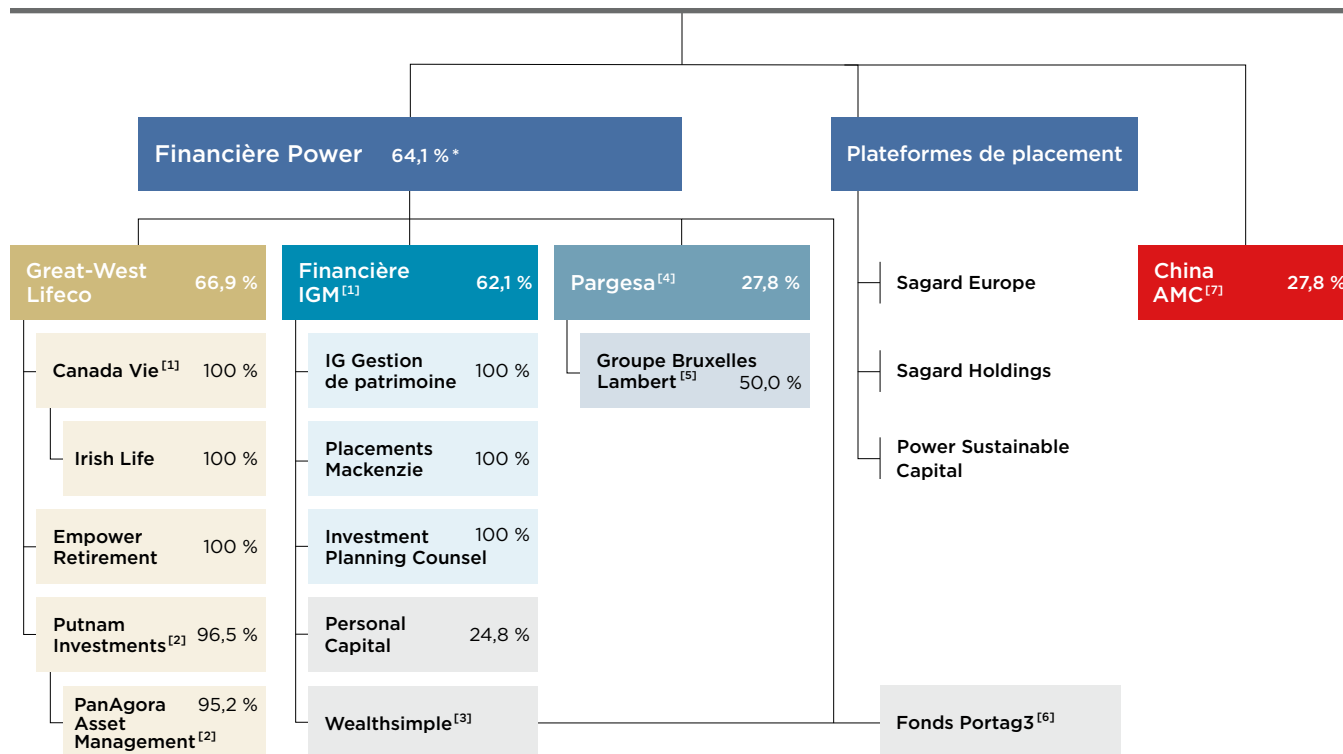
Financière Power 64,1 %*

Plateformes de placement

Great-West Lifeco 66,9 %

Financière IGM$^{[1]}$ 62,1 %

Pargesa$^{[4]}$ 27,8 %

Sagard Europe

China AMC$^{[7]}$ 27,8 %

Canada Vie$^{[1]}$ 100 %

IG Gestion de patrimoine 100 %

Groupe Bruxelles Lambert$^{[5]}$ 50,0 %

Sagard Holdings

Irish Life 100 %

Placements Mackenzie 100 %

Power Sustainable Capital

Empower Retirement 100 %

Investment Planning Counsel 100 %

Putnam Investments$^{[2]}$ 96,5 %

Personal Capital 24,8 %

PanAgora Asset Management$^{[2]}$ 95,2 %

Wealthsimple$^{[3]}$

Fonds Portag3$^{[6]}$